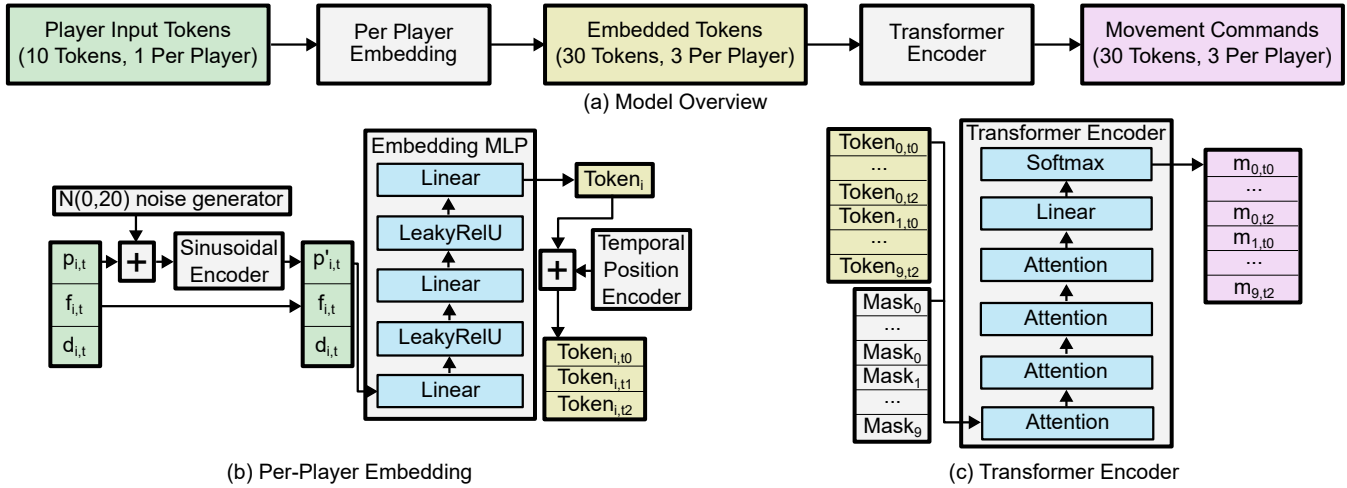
Player Input Tokens (10 Tokens, 1 Per Player)

Per Player Embedding

Embedded Tokens (30 Tokens, 3 Per Player)

Transformer Encoder

Movement Commands (30 Tokens, 3 Per Player)

(a) Model Overview

N(0,20) noise generator

$p_{i,t}$

$f_{i,t}$

$d_{i,t}$

+

Sinusoidal Encoder

$p'_{i,t}$

$f_{i,t}$

$d_{i,t}$

Embedding MLP

Linear

LeakyRelU

Linear

LeakyRelU

Linear

$Token_{i}$

+

Temporal Position Encoder

$Token_{i,t0}$

$Token_{i,t1}$

$Token_{i,t2}$

(b) Per-Player Embedding

$Token_{0,t0}$

...

$Token_{0,t2}$

$Token_{1,t0}$

...

$Token_{9,t2}$

$Mask_{0}$

...

$Mask_{0}$

$Mask_{1}$

...

$Mask_{9}$

Transformer Encoder

Softmax

Linear

Attention

Attention

Attention

Attention

$m_{0,t0}$

...

$m_{0,t2}$

$m_{1,t0}$

...

$m_{9,t2}$

(c) Transformer Encoder